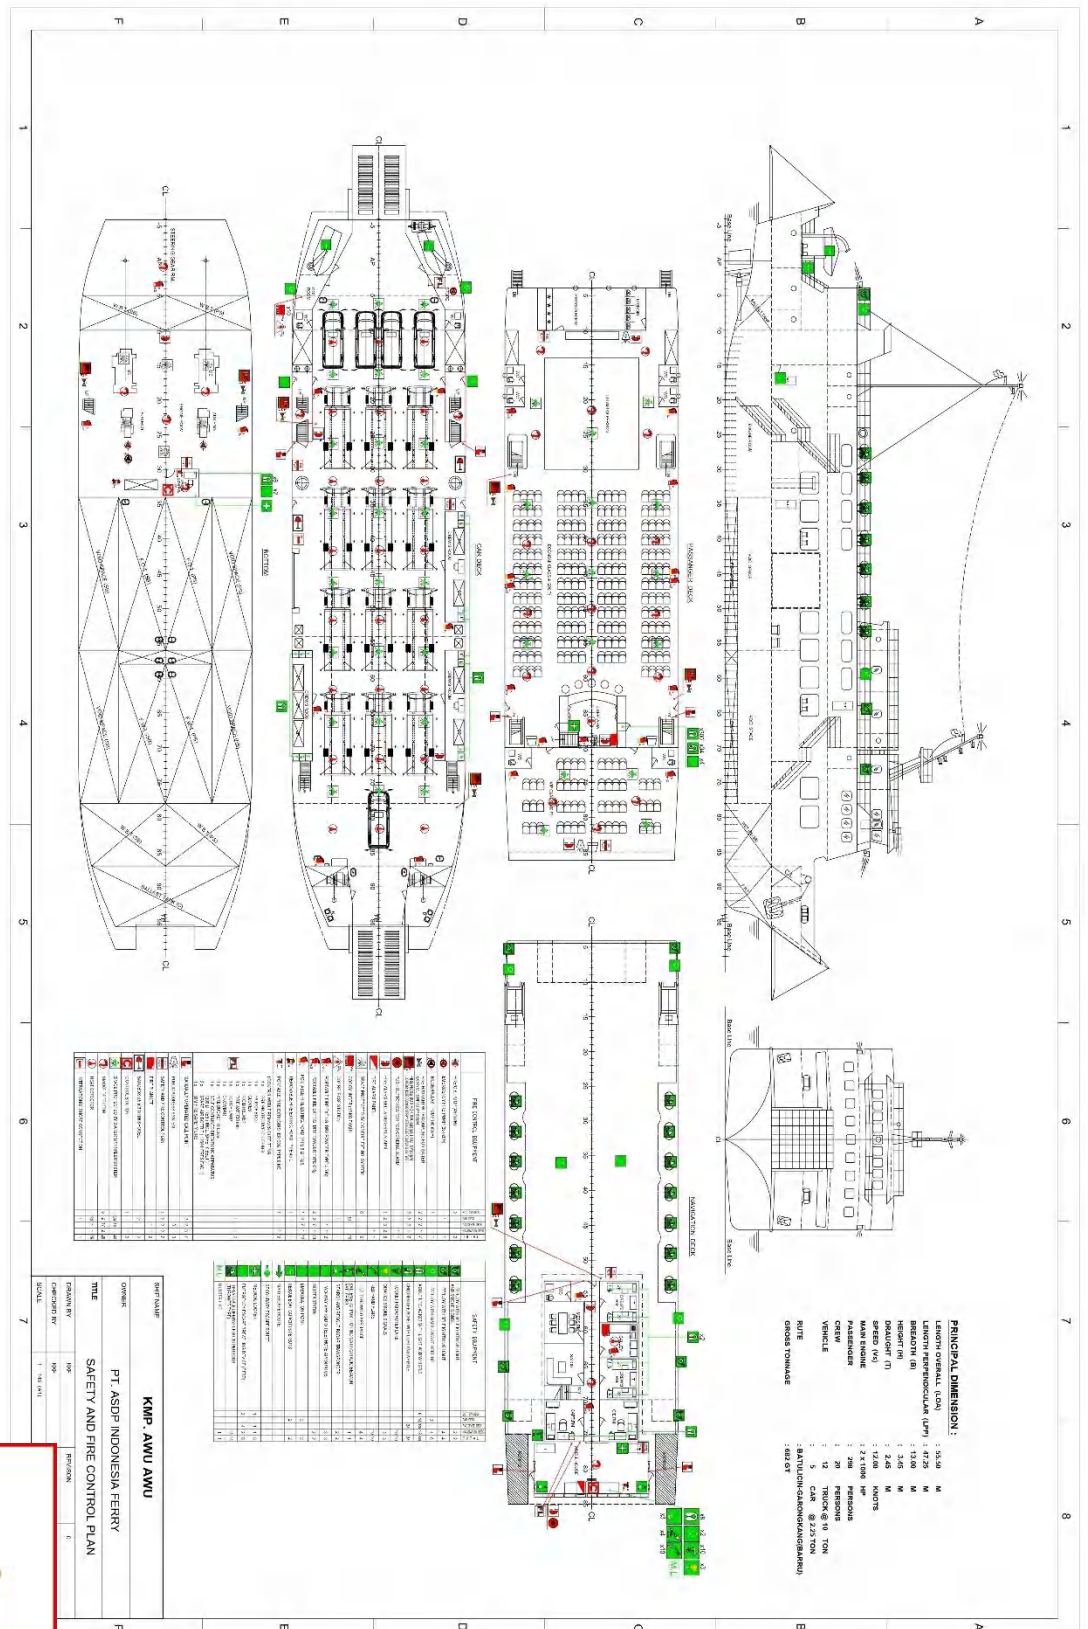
PRINCIPAL DIMENSION :
LENGTH OVERALL (LOA) : 55.50 M
LENGTH PERPENDICULAR (LPP) : 47.25 M
BREADTH (B) : 13.00 M
HEIGHT (H) : 3.65 M
DRAUGHT (T) : 2.45 M
SPEED (Vs) : 12.00 KNOTS
MAIN ENGINE : 2 x 1000 HP
PASSENGER : 286 PERSONS
CREW : 20 PERSONS
VEHICLE : 12 TRUCK @ 10 TON
: 5 CAR @ 2.25 TON
RUTE : BATULICIN-GARONGKANG(BARRU)
GROSS TONNAGE : 682 GT

PASSENGER DECK

CAR DECK

BOTTOM

NAVIGATION DECK

FIRE CONTROL EQUIPMENT

SAFETY EQUIPMENT

SHIP NAME
KMP. AWU AWU
OWNER
PT. ASDP INDONESIA FERRY
TITLE
SAFETY AND FIRE CONTROL PLAN
DRAWN BY
CHECKED BY
SCALE
REVISION